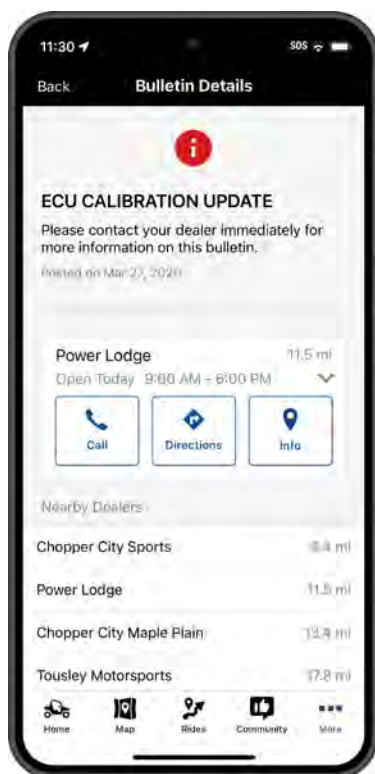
11:30
SOS

Back
Bulletin Details

ECU CALIBRATION UPDATE

Please contact your dealer immediately for more information on this bulletin.

Posted on Mar 27, 2020

Power Lodge
11.5 mi
Open Today 9:00 AM - 6:00 PM

Call
Directions
Info

Nearby Dealers

Chopper City Sports
8.4 mi

Power Lodge
11.5 mi

Chopper City Maple Plain
13.4 mi

Tousley Motorsports
17.8 mi

Home
Map
Rides
Community
More